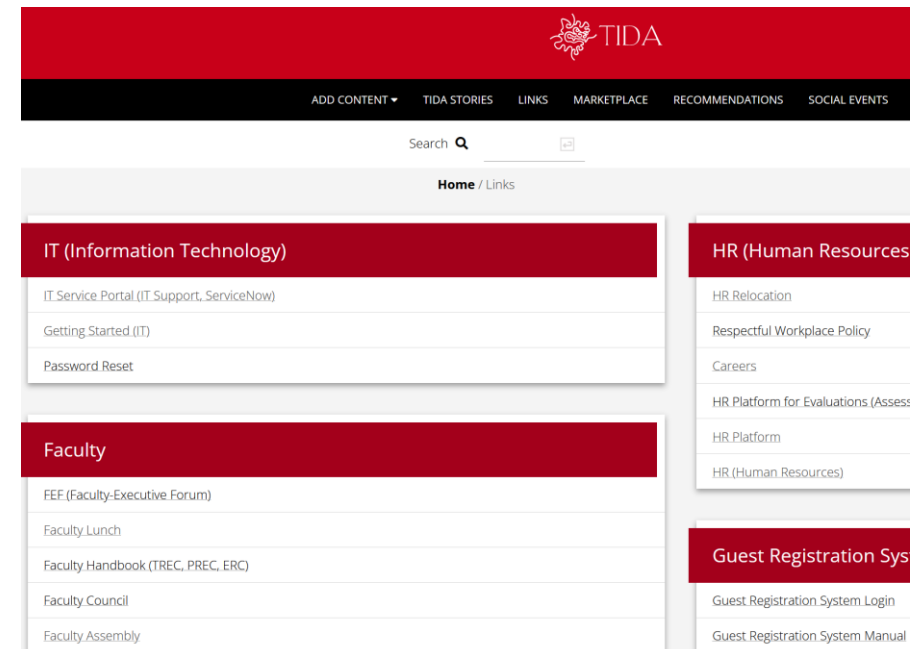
TIDA

ADD CONTENT ▾ TIDA STORIES LINKS MARKETPLACE RECOMMENDATIONS SOCIAL EVENTS

Search

Home / Links

IT (Information Technology)

IT Service Portal (IT Support, ServiceNow)

Getting Started (IT)

Password Reset

Faculty

FEF (Faculty-Executive Forum)

Faculty Lunch

Faculty Handbook (TREC, PREC, ERC)

Faculty Council

Faculty Assembly

HR (Human Resources

HR Relocation

Respectful Workplace Policy

Careers

HR Platform for Evaluations (Assess

HR Platform

HR (Human Resources)

Guest Registration Sys

Guest Registration System Login

Guest Registration System Manual